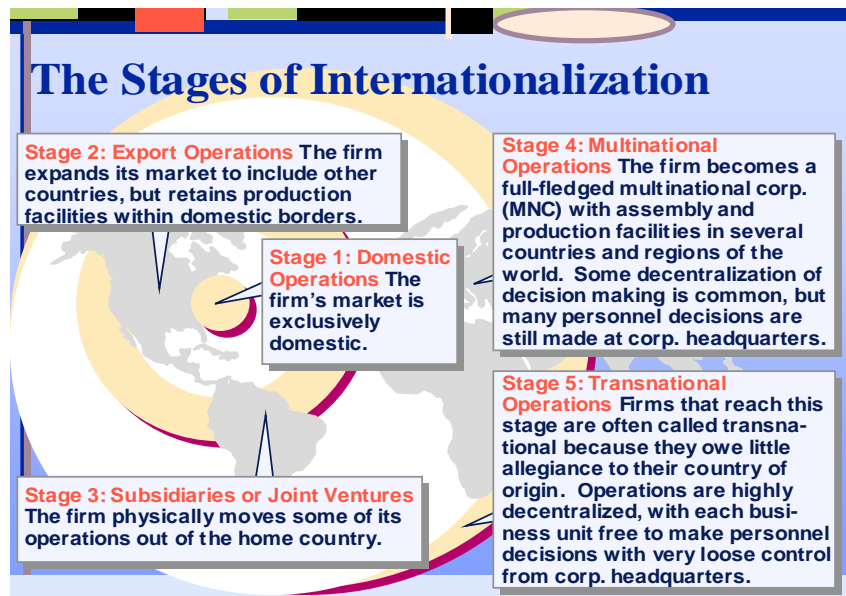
The Stages of Internationalization

Stage 2: Export Operations The firm expands its market to include other countries, but retains production facilities within domestic borders.

Stage 1: Domestic Operations The firm's market is exclusively domestic.

Stage 4: Multinational Operations The firm becomes a full-fledged multinational corp. (MNC) with assembly and production facilities in several countries and regions of the world. Some decentralization of decision making is common, but many personnel decisions are still made at corp. headquarters.

Stage 5: Transnational Operations Firms that reach this stage are often called transnational because they owe little allegiance to their country of origin. Operations are highly decentralized, with each business unit free to make personnel decisions with very loose control from corp. headquarters.

Stage 3: Subsidiaries or Joint Ventures The firm physically moves some of its operations out of the home country.